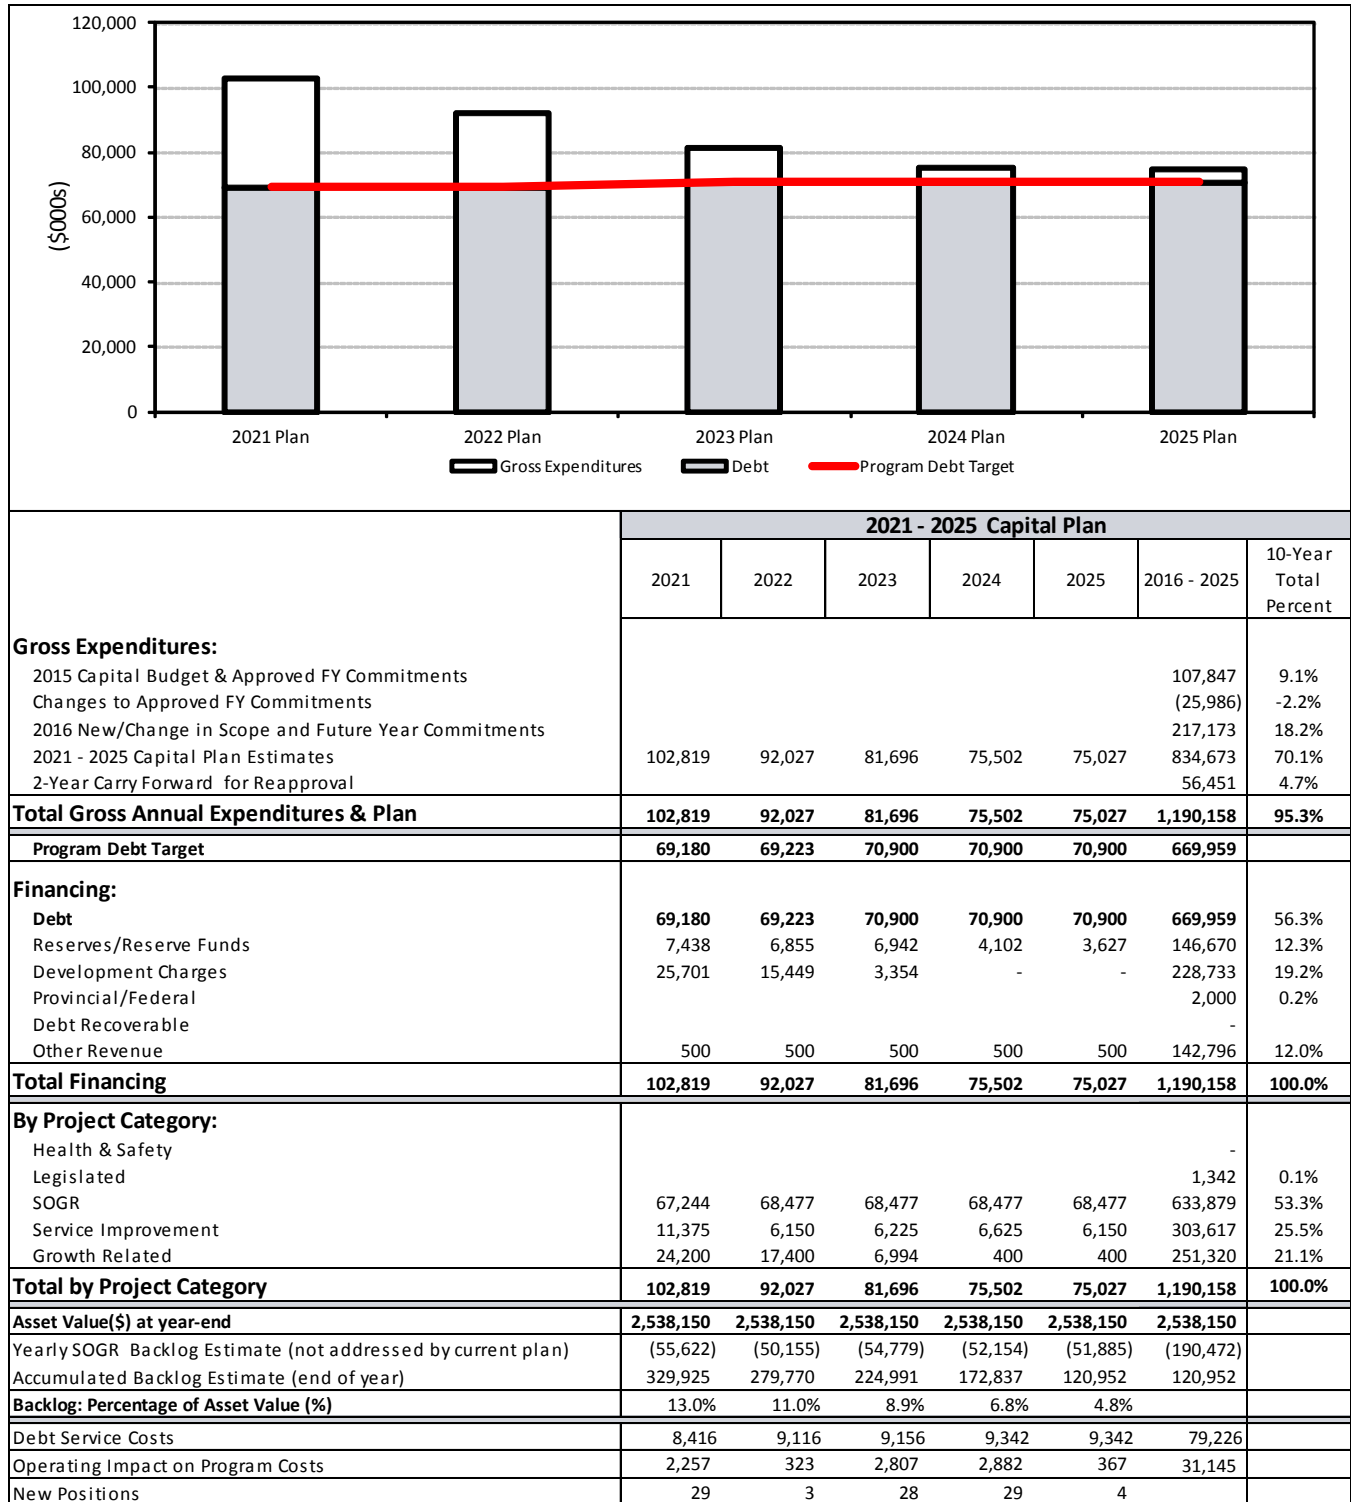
120,000
100,000
80,000
60,000
40,000
20,000
0
($000s)
2021 Plan
2022 Plan
2023 Plan
2024 Plan
2025 Plan
Gross Expenditures
Debt
Program Debt Target

| | 2021 - 2025 Capital Plan | | | | | | |
|---|---|---|---|---|---|---|---|
| | 2021 | 2022 | 2023 | 2024 | 2025 | 2016 - 2025 | 10-Year Total Percent |
| **Gross Expenditures:** | | | | | | | |
| 2015 Capital Budget & Approved FY Commitments | | | | | | 107,847 | 9.1% |
| Changes to Approved FY Commitments | | | | | | (25,986) | -2.2% |
| 2016 New/Change in Scope and Future Year Commitments | | | | | | 217,173 | 18.2% |
| 2021 - 2025 Capital Plan Estimates | 102,819 | 92,027 | 81,696 | 75,502 | 75,027 | 834,673 | 70.1% |
| 2-Year Carry Forward for Reapproval | | | | | | 56,451 | 4.7% |
| **Total Gross Annual Expenditures & Plan** | **102,819** | **92,027** | **81,696** | **75,502** | **75,027** | **1,190,158** | **95.3%** |
| **Program Debt Target** | **69,180** | **69,223** | **70,900** | **70,900** | **70,900** | **669,959** | |
| **Financing:** | | | | | | | |
| **Debt** | **69,180** | **69,223** | **70,900** | **70,900** | **70,900** | **669,959** | 56.3% |
| Reserves/Reserve Funds | 7,438 | 6,855 | 6,942 | 4,102 | 3,627 | 146,670 | 12.3% |
| Development Charges | 25,701 | 15,449 | 3,354 | - | - | 228,733 | 19.2% |
| Provincial/Federal | | | | | | 2,000 | 0.2% |
| Debt Recoverable | | | | | | - | |
| Other Revenue | 500 | 500 | 500 | 500 | 500 | 142,796 | 12.0% |
| **Total Financing** | **102,819** | **92,027** | **81,696** | **75,502** | **75,027** | **1,190,158** | **100.0%** |
| **By Project Category:** | | | | | | | |
| Health & Safety | | | | | | - | |
| Legislated | | | | | | 1,342 | 0.1% |
| SOGR | 67,244 | 68,477 | 68,477 | 68,477 | 68,477 | 633,879 | 53.3% |
| Service Improvement | 11,375 | 6,150 | 6,225 | 6,625 | 6,150 | 303,617 | 25.5% |
| Growth Related | 24,200 | 17,400 | 6,994 | 400 | 400 | 251,320 | 21.1% |
| **Total by Project Category** | **102,819** | **92,027** | **81,696** | **75,502** | **75,027** | **1,190,158** | **100.0%** |
| **Asset Value($) at year-end** | **2,538,150** | **2,538,150** | **2,538,150** | **2,538,150** | **2,538,150** | **2,538,150** | |
| Yearly SOGR Backlog Estimate (not addressed by current plan) | (55,622) | (50,155) | (54,779) | (52,154) | (51,885) | (190,472) | |
| Accumulated Backlog Estimate (end of year) | 329,925 | 279,770 | 224,991 | 172,837 | 120,952 | 120,952 | |
| **Backlog: Percentage of Asset Value (%)** | 13.0% | 11.0% | 8.9% | 6.8% | 4.8% | | |
| Debt Service Costs | 8,416 | 9,116 | 9,156 | 9,342 | 9,342 | 79,226 | |
| Operating Impact on Program Costs | 2,257 | 323 | 2,807 | 2,882 | 367 | 31,145 | |
| New Positions | 29 | 3 | 28 | 29 | 4 | | |